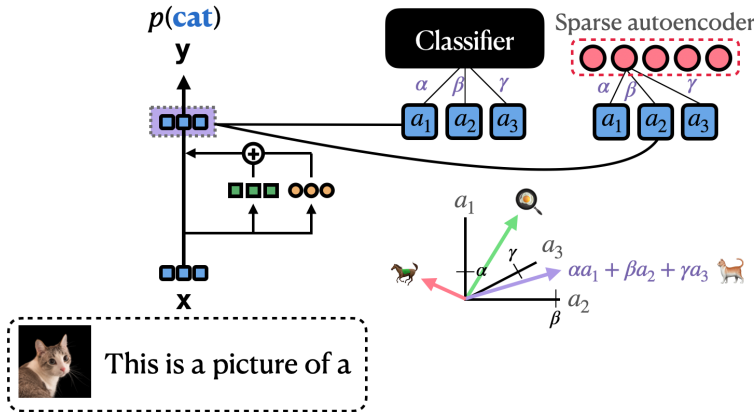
$p(\textbf{cat})$

**y**

Classifier

$\alpha$ $\beta$ $\gamma$

$a_1$ $a_2$ $a_3$

Sparse autoencoder

$\alpha$ $\beta$ $\gamma$

$a_1$ $a_2$ $a_3$

$a_1$

$a_3$

$\gamma$

$\alpha$

$\alpha a_1 + \beta a_2 + \gamma a_3$

$a_2$

$\beta$

**x**

This is a picture of a